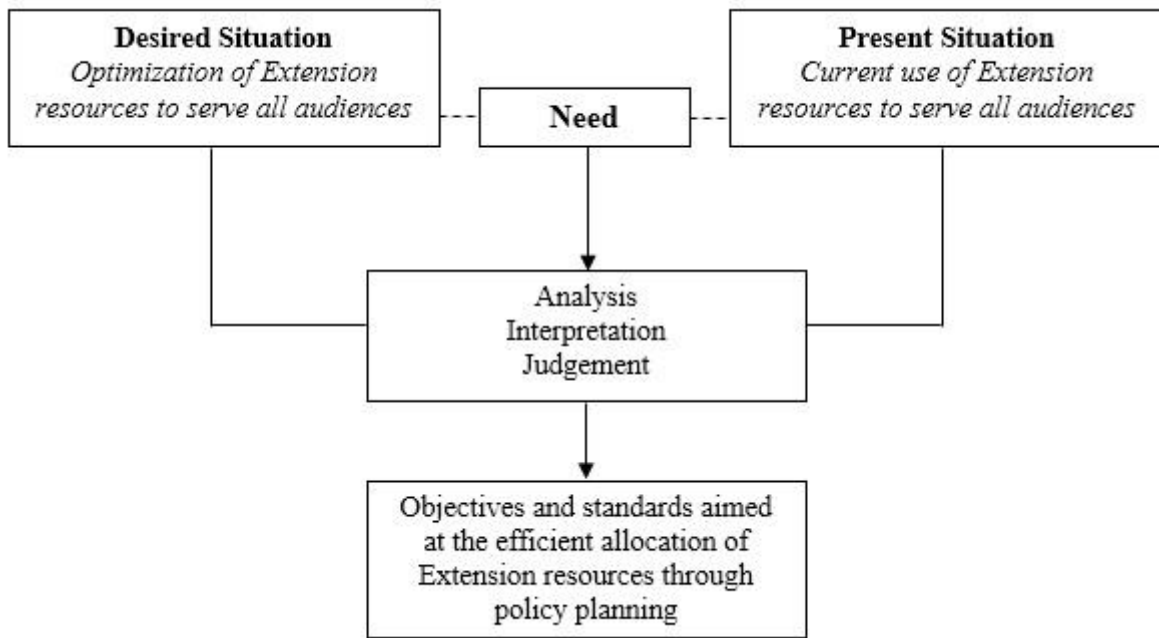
**Desired Situation**
*Optimization of Extension resources to serve all audiences*

**Need**

**Present Situation**
*Current use of Extension resources to serve all audiences*

Analysis
Interpretation
Judgement

Objectives and standards aimed at the efficient allocation of Extension resources through policy planning